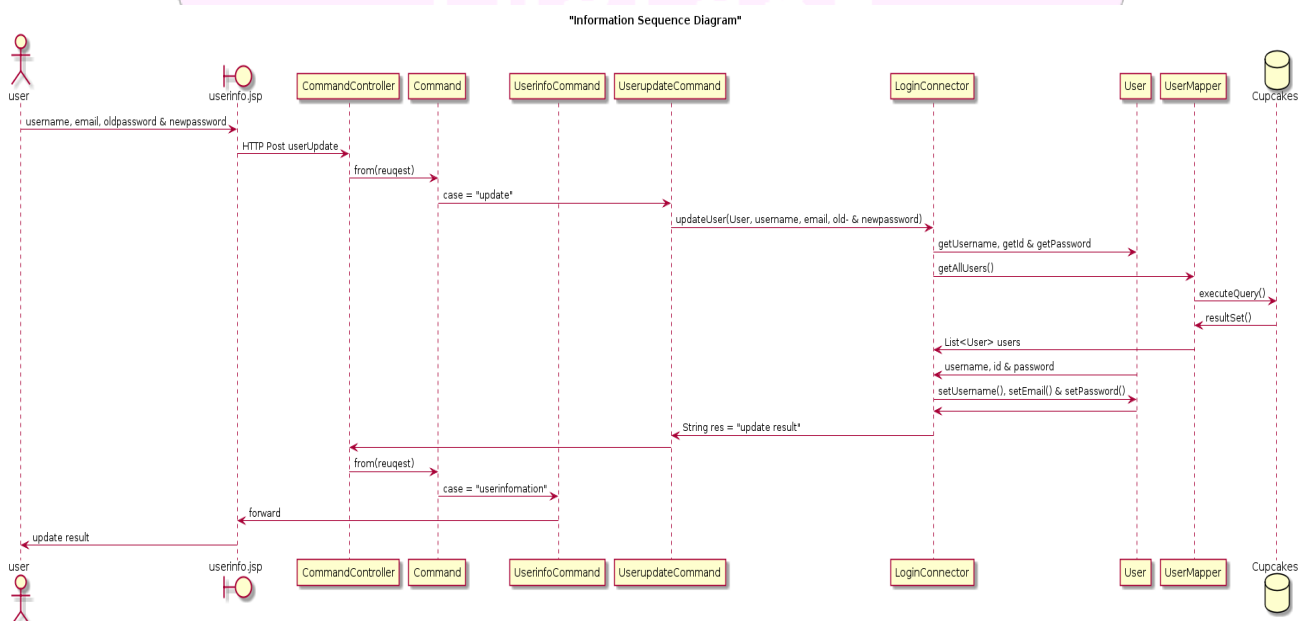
"Information Sequence Diagram"

user
userinfo.jsp
CommandController
Command
UserinfoCommand
UserupdateCommand
LoginConnector
User
UserMapper
Cupcakes

username, email, oldpassword & newpassword
HTTP Post userUpdate
from(reuqest)
case = "update"
updateUser(User, username, email, old- & newpassword)
getUsername, getId & getPassword
getAllUsers()
executeQuery()
resultSet()
List<User> users
username, id & password
setUsername(), setEmail() & setPassword()
String res = "update result"
from(reuqest)
case = "userinfomation"
forward
update result

user
userinfo.jsp
CommandController
Command
UserinfoCommand
UserupdateCommand
LoginConnector
User
UserMapper
Cupcakes